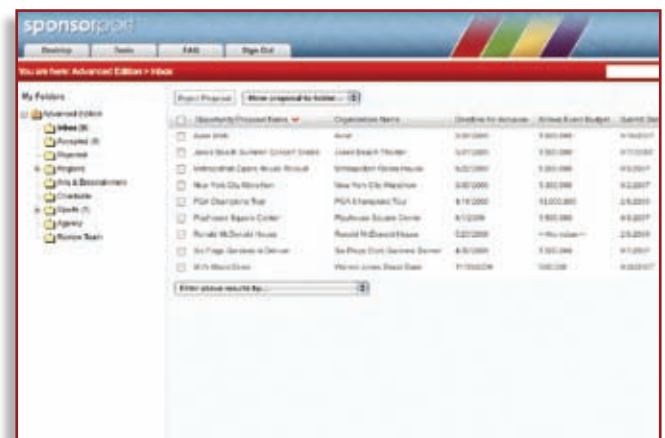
sponsorpilot

Desktop | Tools | FAQ | Sign Out

You are here: Advanced Edition > Inbox

My Folders

Advanced Edition
Inbox (9)
Accepted (8)
Rejected
Archive
Arts & Entertainment
Charitable
Sports (1)
Agency
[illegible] Team

Reject Proposal | Move proposal to folder...

| | Opportunity/Proposal Name | Organization Name | Deadline for decision | Annual Event Budget | Submit Date |
|---|---|---|---|---|---|
| | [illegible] | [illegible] | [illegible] | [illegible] | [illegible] |
| | Jones Beach Summer Concert Series | Jones Beach Theater | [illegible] | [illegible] | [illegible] |
| | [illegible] Opera House Annual | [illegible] Opera House | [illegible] | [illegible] | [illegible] |
| | New York City Marathon | New York City Marathon | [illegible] | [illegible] | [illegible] |
| | PGA Champions Tour | PGA Champions Tour | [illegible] | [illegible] | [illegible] |
| | Playhouse Square Center | Playhouse Square Center | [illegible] | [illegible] | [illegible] |
| | Ronald McDonald House | Ronald McDonald House | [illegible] | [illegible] | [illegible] |
| | Six Flags Gardens in Denver | Six Flags Elitch Gardens Denver | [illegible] | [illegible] | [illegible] |
| | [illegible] | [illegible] | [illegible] | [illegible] | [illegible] |

Filter inbox results by...